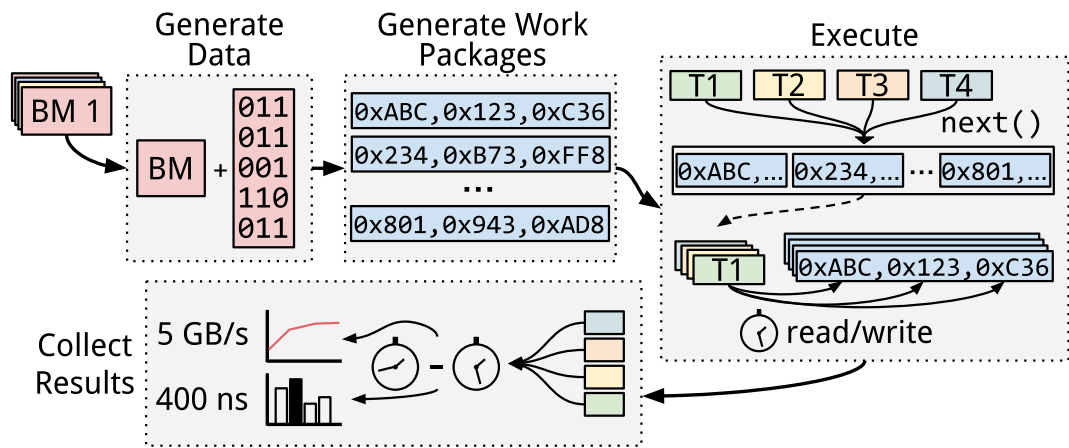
Generate Data

Generate Work Packages

Execute

BM 1

BM

+

011
011
001
110
011

0xABC,0x123,0xC36

0x234,0xB73,0xFF8

...

0x801,0x943,0xAD8

T1 T2 T3 T4

next()

0xABC,... 0x234,... ... 0x801,...

T1

0xABC,0x123,0xC36

read/write

Collect Results

5 GB/s

400 ns